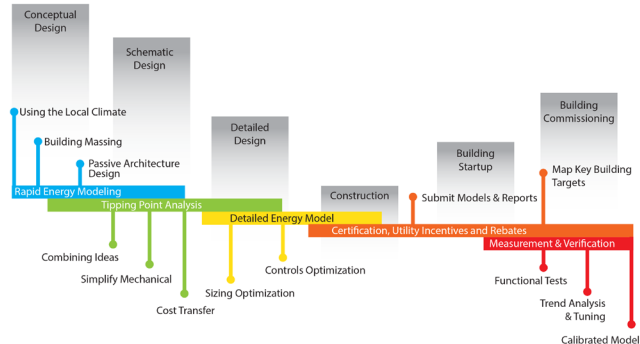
Conceptual Design

Schematic Design

Detailed Design

Construction

Building Startup

Building Commissioning

Using the Local Climate

Building Massing

Passive Architecture Design

Rapid Energy Modeling

Tipping Point Analysis

Detailed Energy Model

Submit Models & Reports

Map Key Building Targets

Certification, Utility Incentives and Rebates

Measurement & Verification

Combining Ideas

Simplify Mechanical

Cost Transfer

Sizing Optimization

Controls Optimization

Functional Tests

Trend Analysis & Tuning

Calibrated Model